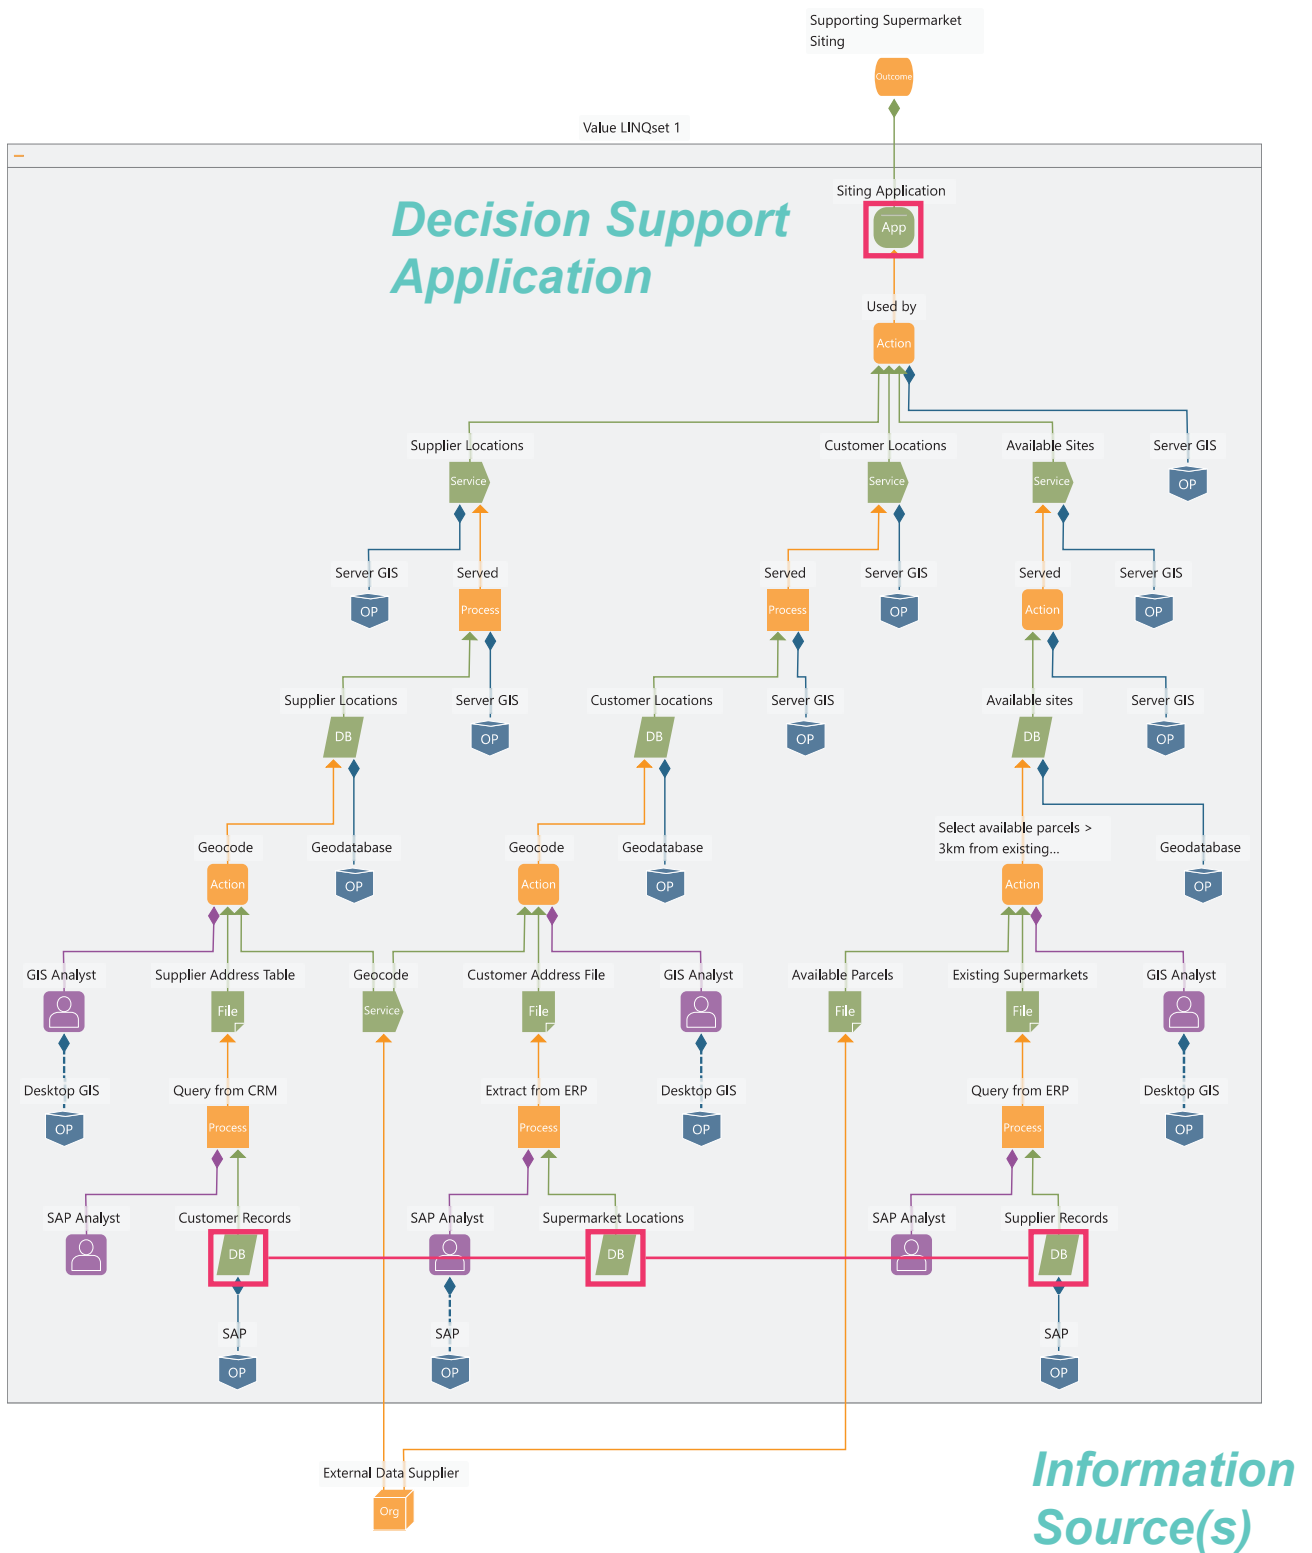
Supporting Supermarket Siting

Outcome

Value LINQset 1

Decision Support Application

Siting Application

App

Used by

Action

Supplier Locations

Service

Customer Locations

Service

Available Sites

Service

Server GIS

OP

Server GIS

OP

Served

Process

Served

Process

Server GIS

OP

Served

Action

Server GIS

OP

Supplier Locations

DB

Server GIS

OP

Customer Locations

DB

Server GIS

OP

Available sites

DB

Server GIS

OP

Geocode

Action

Geodatabase

OP

Geocode

Action

Geodatabase

OP

Select available parcels > 3km from existing...

Action

Geodatabase

OP

GIS Analyst

Supplier Address Table

File

Geocode

Service

Customer Address File

File

GIS Analyst

Available Parcels

File

Existing Supermarkets

File

GIS Analyst

Desktop GIS

OP

Query from CRM

Process

Extract from ERP

Process

Desktop GIS

OP

Query from ERP

Process

Desktop GIS

OP

SAP Analyst

Customer Records

DB

SAP Analyst

Supermarket Locations

DB

SAP Analyst

Supplier Records

DB

SAP

OP

SAP

OP

SAP

OP

External Data Supplier

Org

Information Source(s)